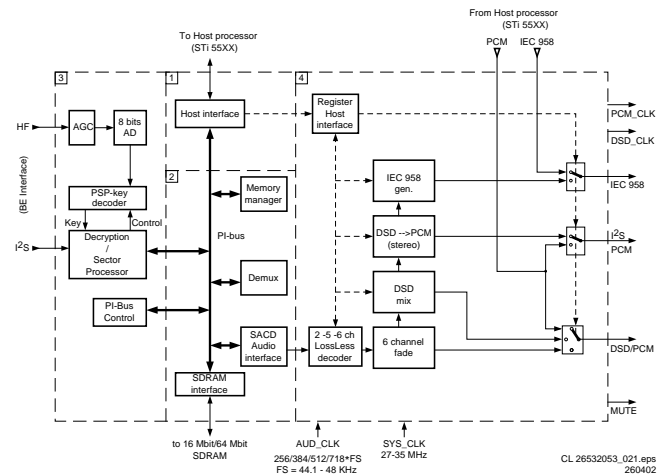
From Host processor
(STi 55XX)

To Host processor
(STi 55XX)

PCM
IEC 958

3
1
4
2

HF
AGC
8 bits AD
(BE Interface)
PSP-key decoder
Key
Control
$I^2S$
Decryption / Sector Processor
PI-Bus Control

Host interface
Memory manager
PI-bus
Demux
SACD Audio interface
SDRAM interface

Register Host interface
IEC 958 gen.
DSD -->PCM (stereo)
DSD mix
2 -5 -6 ch LossLess decoder
6 channel fade

PCM_CLK
DSD_CLK
IEC 958
$I^2S$
PCM
DSD/PCM
MUTE

to 16 Mbit/64 Mbit
SDRAM

AUD_CLK
256/384/512/718*FS
FS = 44.1 - 48 KHz

SYS_CLK
27-35 MHz

CL 26532053_021.eps
260402